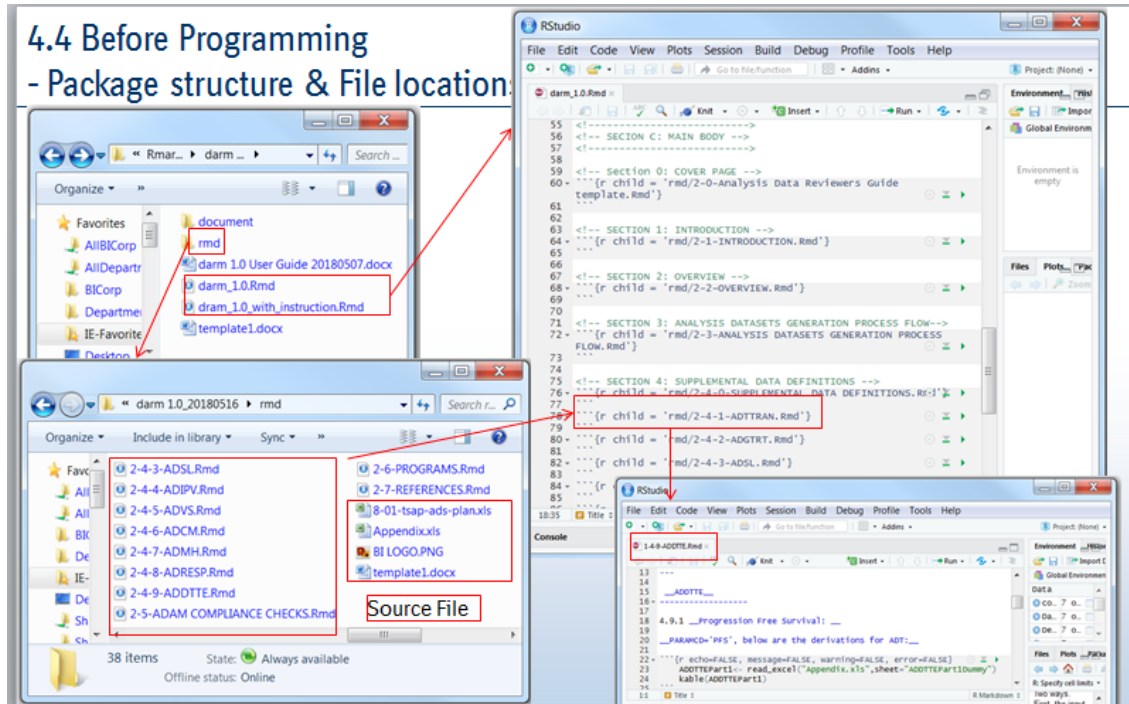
4.4 Before Programming
- Package structure & File locations

« Rmar... ▸ darm ... ▸
Search ...
Organize ▾ »
Favorites
AllBICorp
AllDepartr
BICorp
Departme
IE-Favorite
Desktop
document
rmd
darm 1.0 User Guide 20180507.docx
darm_1.0.Rmd
dram_1.0_with_instruction.Rmd
template1.docx

« darm 1.0_20180516 ▸ rmd
Search r...
Organize ▾ Include in library ▾ Sync ▾ »
2-4-3-ADSL.Rmd
2-4-4-ADIPV.Rmd
2-4-5-ADVS.Rmd
2-4-6-ADCM.Rmd
2-4-7-ADMH.Rmd
2-4-8-ADRESP.Rmd
2-4-9-ADDTTE.Rmd
2-5-ADAM COMPLIANCE CHECKS.Rmd
2-6-PROGRAMS.Rmd
2-7-REFERENCES.Rmd
8-01-tsap-ads-plan.xls
Appendix.xls
BI LOGO.PNG
template1.docx
Source File
38 items State: Always available
Offline status: Online

RStudio
File Edit Code View Plots Session Build Debug Profile Tools Help
Go to file/function Addins ▾ Project: (None) ▾
darm_1.0.Rmd ×
Knit ▾ Insert ▾ Run ▾
55 <!-------------------------------->
56 <!-- SECION C: MAIN BODY -->
57 <!-------------------------------->
58
59 <!-- Section 0: COVER PAGE -->
60 ```{r child = 'rmd/2-0-Analysis Data Reviewers Guide template.Rmd'}
61 ```
62
63 <!-- SECTION 1: INTRODUCTION -->
64 ```{r child = 'rmd/2-1-INTRODUCTION.Rmd'}
65 ```
66
67 <!-- SECTION 2: OVERVIEW -->
68 ```{r child = 'rmd/2-2-OVERVIEW.Rmd'}
69 ```
70
71 <!-- SECTION 3: ANALYSIS DATASETS GENERATION PROCESS FLOW-->
72 ```{r child = 'rmd/2-3-ANALYSIS DATASETS GENERATION PROCESS FLOW.Rmd'}
73 ```
74
75 <!-- SECTION 4: SUPPLEMENTAL DATA DEFINITIONS -->
76 ```{r child = 'rmd/2-4-0-SUPPLEMENTAL DATA DEFINITIONS.R
77 ```
78 ```{r child = 'rmd/2-4-1-ADTTRAN.Rmd'}
79 ```
80 ```{r child = 'rmd/2-4-2-ADGTRT.Rmd'}
81 ```
82 ```{r child = 'rmd/2-4-3-ADSL.Rmd'}
83 ```
84 ```{r
18:35 Title
Console
Environment History
Import
Global Environment
Environment is empty
Files Plots Pac
Zoom

RStudio
File Edit Code View Plots Session Build Debug Profile Tools Help
Go to file/function Addins ▾ Project: (None) ▾
1-4-9-ADDTTE.Rmd ×
Knit ▾ Insert ▾ Run ▾
13 ---
14
15 __ADDTTE__
16 ----------------
17
18 4.9.1 __Progression Free Survival: __
19
20 __PARAMCD='PFS', below are the derivations for ADT:__
21
22 ```{r echo=FALSE, message=FALSE, warning=FALSE, error=FALSE}
23 ADDTTEPart1<- read_excel("Appendix.xls",sheet="ADDTTEPart1Dummy")
24 kable(ADDTTEPart1)
25 ```
Title R Markdown
Environment History
Import D
Global Environment
Data
co.. 7 o..
co.. 7 o..
De.. 7 o..
Files Plots Packa
R: Specify cell limits
two ways.